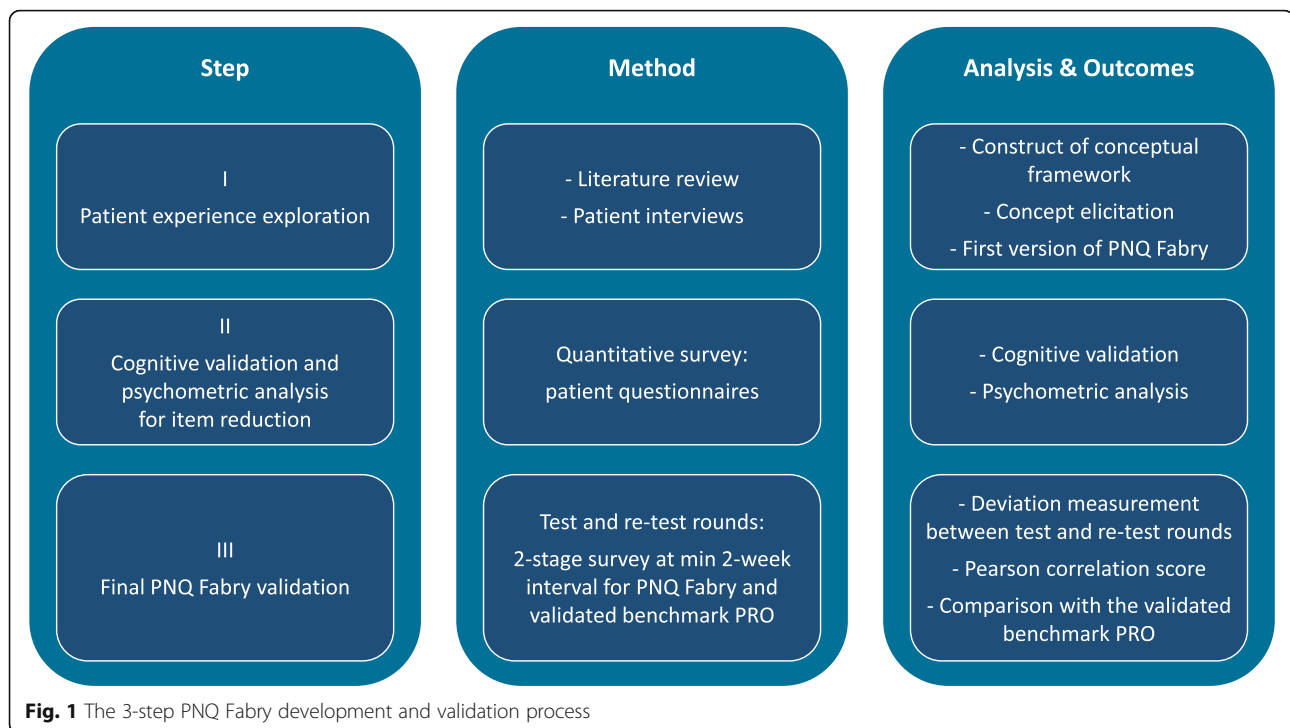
Step

I
Patient experience exploration

II
Cognitive validation and psychometric analysis for item reduction

III
Final PNQ Fabry validation

Method

- Literature review
- Patient interviews

Quantitative survey:
patient questionnaires

Test and re-test rounds:
2-stage survey at min 2-week interval for PNQ Fabry and validated benchmark PRO

Analysis & Outcomes

- Construct of conceptual framework
- Concept elicitation
- First version of PNQ Fabry

- Cognitive validation
- Psychometric analysis

- Deviation measurement between test and re-test rounds
- Pearson correlation score
- Comparison with the validated benchmark PRO

**Fig. 1** The 3-step PNQ Fabry development and validation process